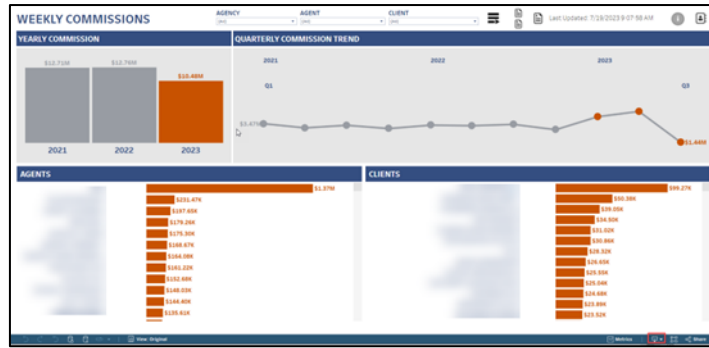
WEEKLY COMMISSIONS

AGENCY
(All)

AGENT
(All)

CLIENT
(All)

Last Updated: 7/18/2023 8:07:58 AM

YEARLY COMMISSION

$13.71M
$12.79M
$10.48M

2021
2022
2023

QUARTERLY COMMISSION TREND

2021
2022
2023

Q1
Q3

$3.47M
$1.44M

AGENTS

$1.37M
$231.47K
$197.65K
$179.26K
$175.30K
$168.67K
$164.08K
$161.22K
$152.68K
$148.03K
$144.40K
$135.61K

CLIENTS

$99.27K
$50.38K
$39.05K
$34.50K
$31.02K
$30.86K
$28.52K
$26.65K
$25.50K
$25.04K
$24.68K
$23.89K
$23.52K

View: Original

Metrics

Share